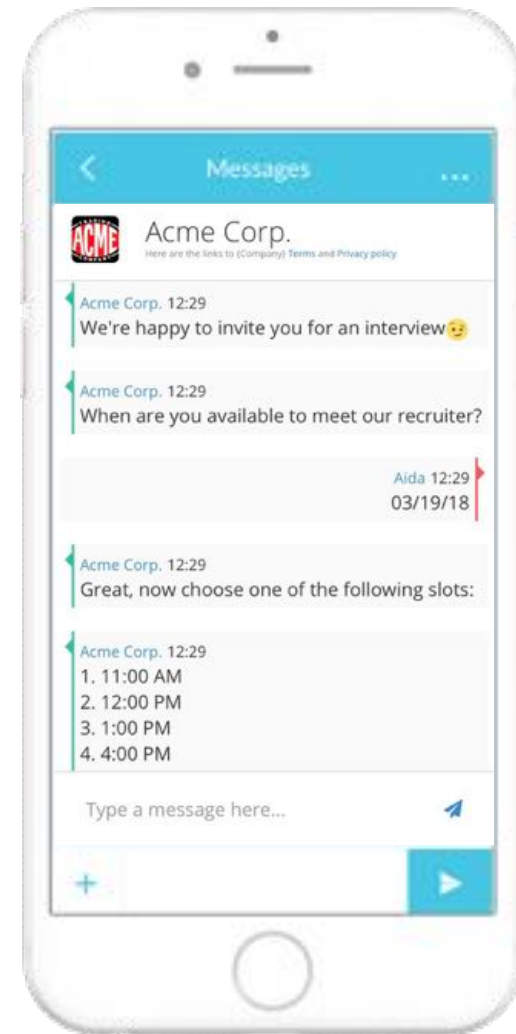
<

Messages

...

ACME

Acme Corp.

Here are the links to (Company) Terms and Privacy policy

Acme Corp. 12:29
We're happy to invite you for an interview😉

Acme Corp. 12:29
When are you available to meet our recruiter?

Aida 12:29
03/19/18

Acme Corp. 12:29
Great, now choose one of the following slots:

Acme Corp. 12:29
1. 11:00 AM
2. 12:00 PM
3. 1:00 PM
4. 4:00 PM

Type a message here...

+